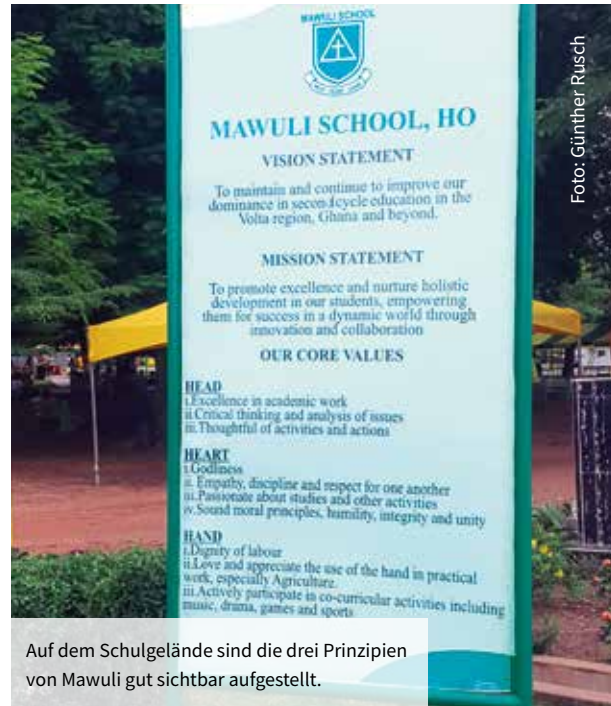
MAWULI SCHOOL

MAWULI SCHOOL, HO

VISION STATEMENT

To maintain and continue to improve our dominance in second cycle education in the Volta region, Ghana and beyond.

MISSION STATEMENT

To promote excellence and nurture holistic development in our students, empowering them for success in a dynamic world through innovation and collaboration

OUR CORE VALUES

HEAD
i.Excellence in academic work
ii.Critical thinking and analysis of issues
iii.Thoughtful of activities and actions

HEART
i.Godliness
ii. Empathy, discipline and respect for one another
iii.Passionate about studies and other activities
iv.Sound moral principles, humility, integrity and unity

HAND
i.Dignity of labour
ii.Love and appreciate the use of the hand in practical work, especially Agriculture.
iii.Actively participate in co-curricular activities including music, drama, games and sports

Foto: Günther Rusch

Auf dem Schulgelände sind die drei Prinzipien von Mawuli gut sichtbar aufgestellt.